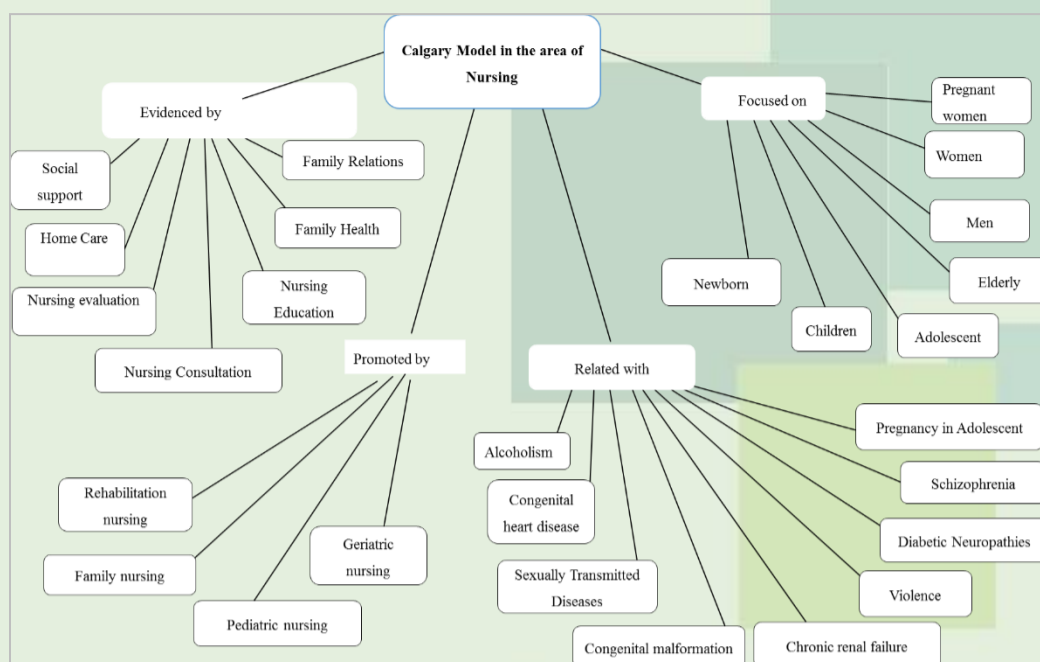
Calgary Model in the area of Nursing

Evidenced by

Social support

Home Care

Nursing evaluation

Nursing Consultation

Family Relations

Family Health

Nursing Education

Promoted by

Rehabilitation nursing

Family nursing

Pediatric nursing

Geriatric nursing

Focused on

Pregnant women

Women

Men

Elderly

Adolescent

Children

Newborn

Related with

Alcoholism

Congenital heart disease

Sexually Transmitted Diseases

Congenital malformation

Chronic renal failure

Violence

Diabetic Neuropathies

Schizophrenia

Pregnancy in Adolescent